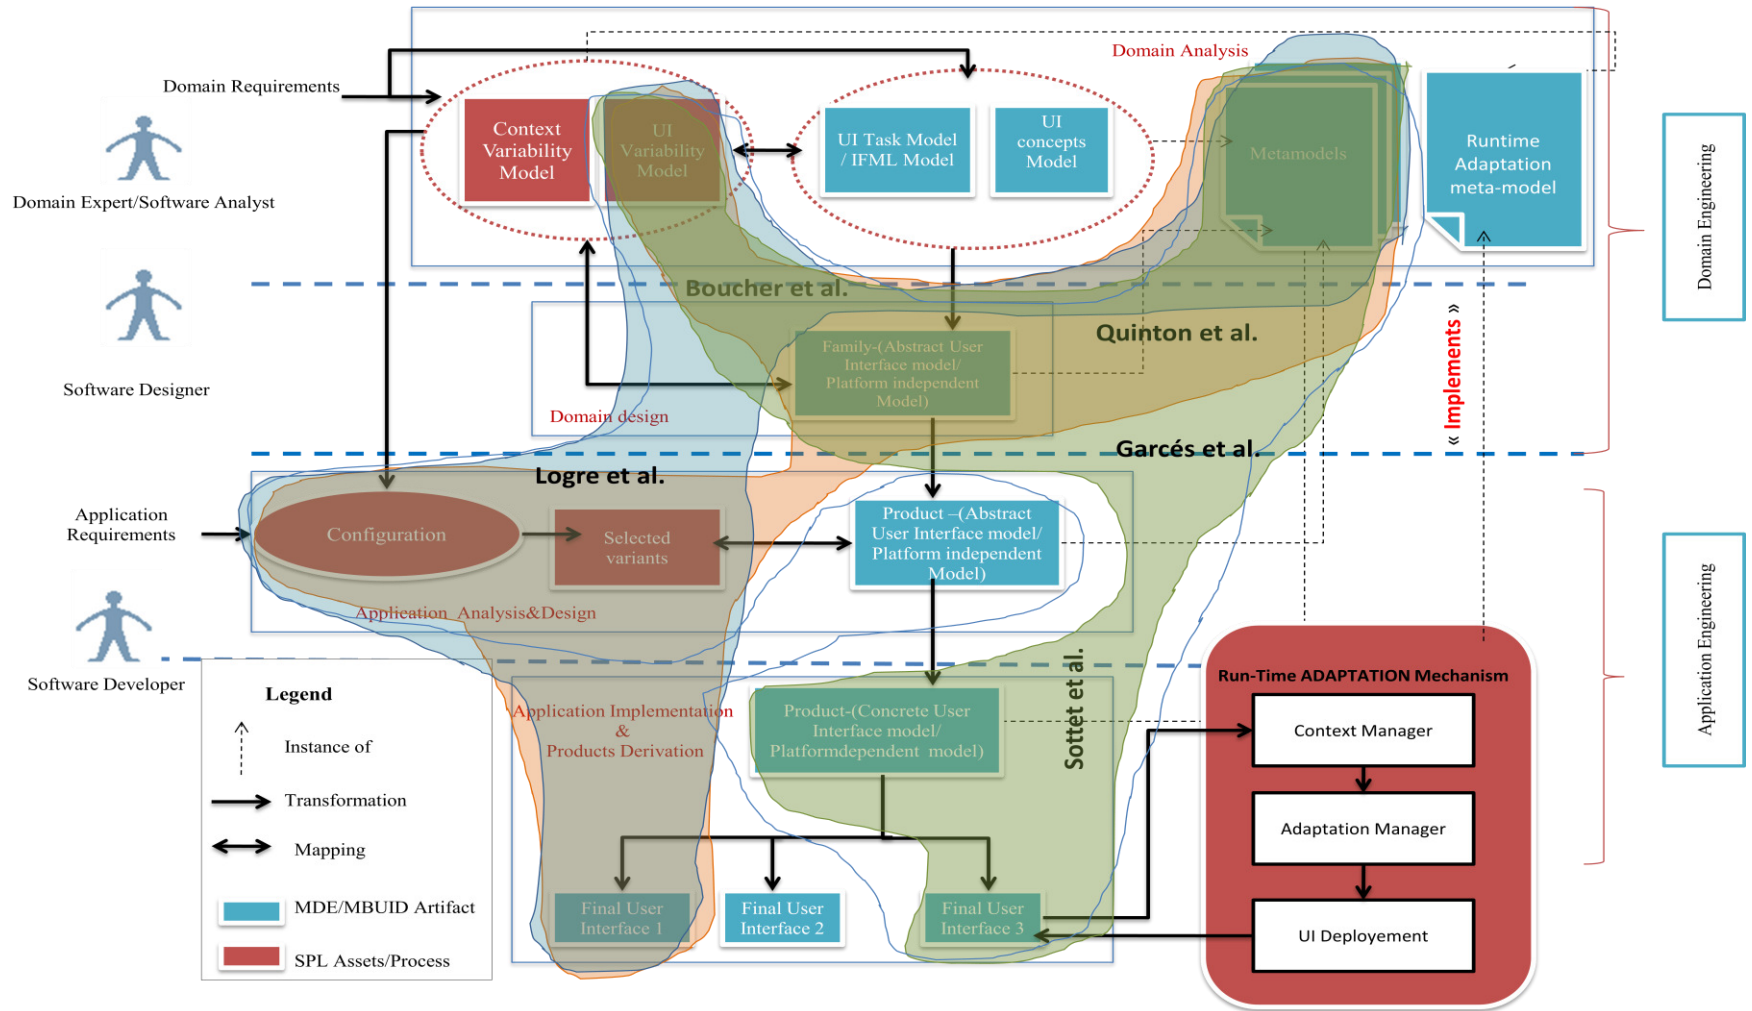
Domain Analysis

Domain Requirements

Domain Expert/Software Analyst

Context Variability Model

UI Variability Model

UI Task Model / IFML Model

UI concepts Model

Metamodels

Runtime Adaptation meta-model

Domain Engineering

Boucher et al.

Quinton et al.

Software Designer

Family-(Abstract User Interface model/ Platform independent Model)

Domain design

« Implements »

Garcés et al.

Logre et al.

Application Requirements

Configuration

Selected variants

Product –(Abstract User Interface model/ Platform independent Model)

Application Analysis&Design

Application Engineering

Software Developer

Sottet et al.

Run-Time ADAPTATION Mechanism

Legend

Instance of

Transformation

Mapping

MDE/MBUID Artifact

SPL Assets/Process

Application Implementation & Products Derivation

Product-(Concrete User Interface model/ Platformdependent model)

Context Manager

Adaptation Manager

UI Deployement

Final User Interface 1

Final User Interface 2

Final User Interface 3